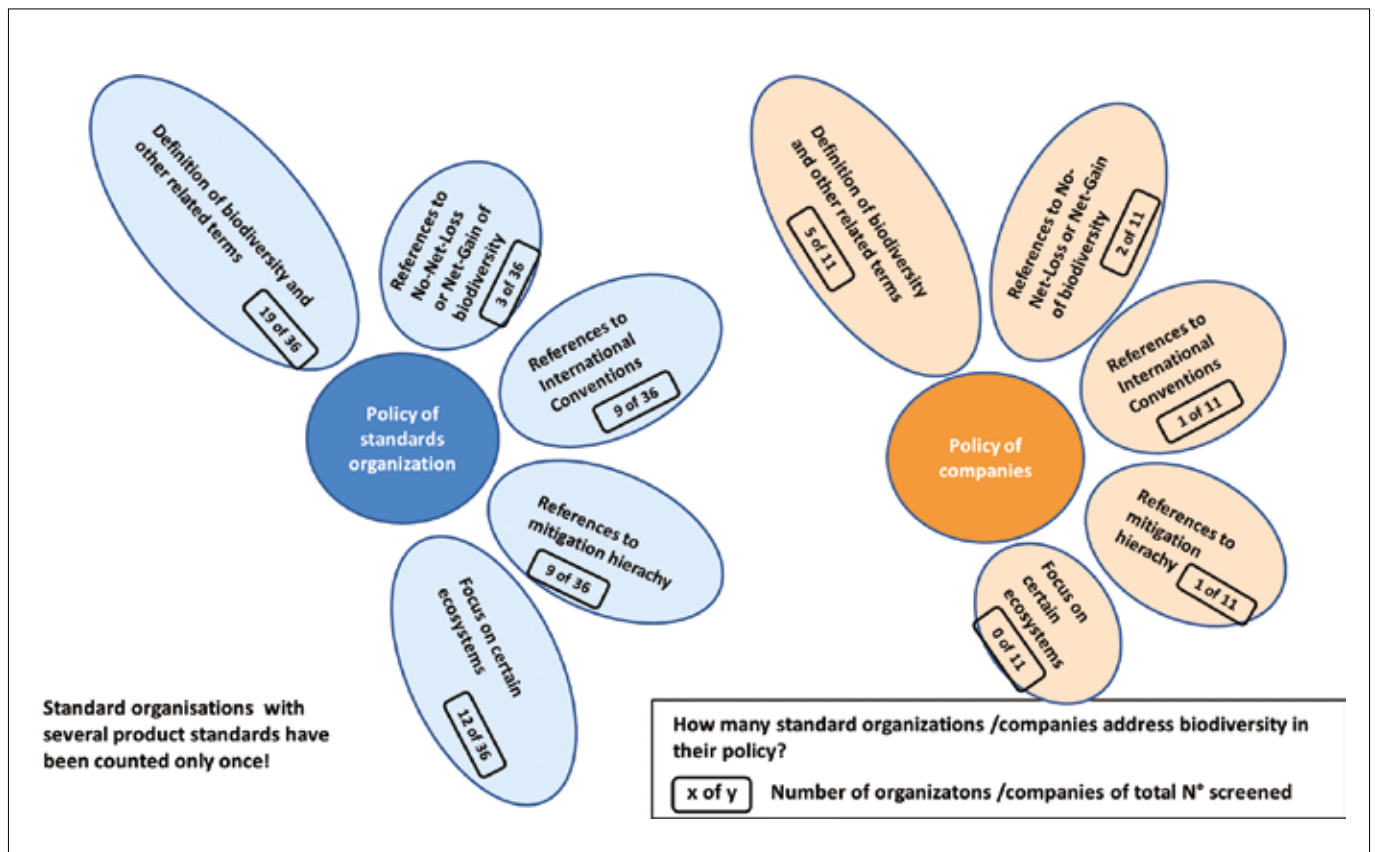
Definition of biodiversity and other related terms

19 of 36

References to No-Net-Loss or Net-Gain of biodiversity

3 of 36

References to International Conventions

9 of 36

Policy of standards organization

References to mitigation hierachy

9 of 36

Focus on certain ecosystems

12 of 36

Standard organisations with several product standards have been counted only once!

Definition of biodiversity and other related terms

5 of 11

References to No-Net-Loss or Net-Gain of biodiversity

2 of 11

References to International Conventions

1 of 11

Policy of companies

References to mitigation hierachy

1 of 11

Focus on certain ecosystems

0 of 11

How many standard organizations /companies address biodiversity in their policy?

x of y Number of organizatons /companies of total N° screened